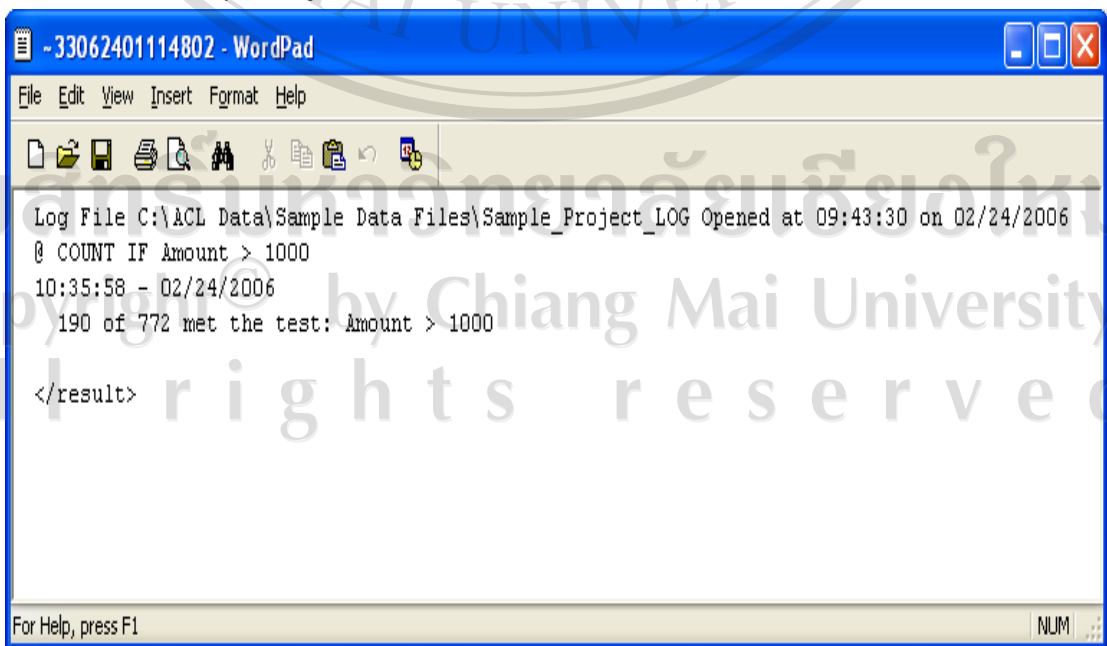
~33062401114802 - WordPad

File Edit View Insert Format Help

Log File C:\ACL Data\Sample Data Files\Sample_Project_LOG Opened at 09:43:30 on 02/24/2006
@ COUNT IF Amount > 1000
10:35:58 - 02/24/2006
190 of 772 met the test: Amount > 1000

</result>

For Help, press F1

NUM

ลิขสิทธิ์มหาวิทยาลัยเชียงใหม่
Copyright © by Chiang Mai University
All rights reserved